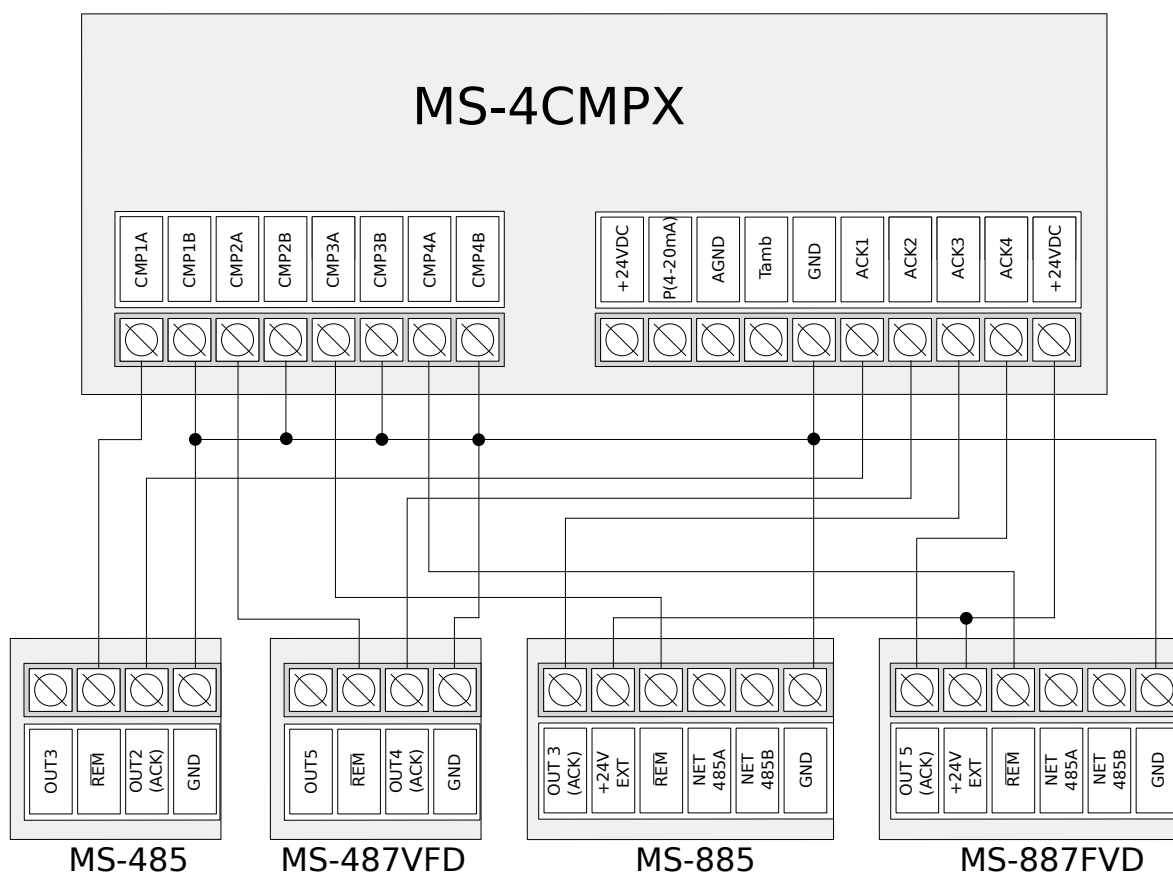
MS-4CMPX

CMP1A
CMP1B
CMP2A
CMP2B
CMP3A
CMP3B
CMP4A
CMP4B

+24VDC
P(4-20mA)
AGND
Tamb
GND
ACK1
ACK2
ACK3
ACK4
+24VDC

OUT3
REM
OUT2 (ACK)
GND

MS-485

OUT5
REM
OUT4 (ACK)
GND

MS-487VFD

OUT 3 (ACK)
+24V EXT
REM
NET 485A
NET 485B
GND

MS-885

OUT 5 (ACK)
+24V EXT
REM
NET 485A
NET 485B
GND

MS-887FVD